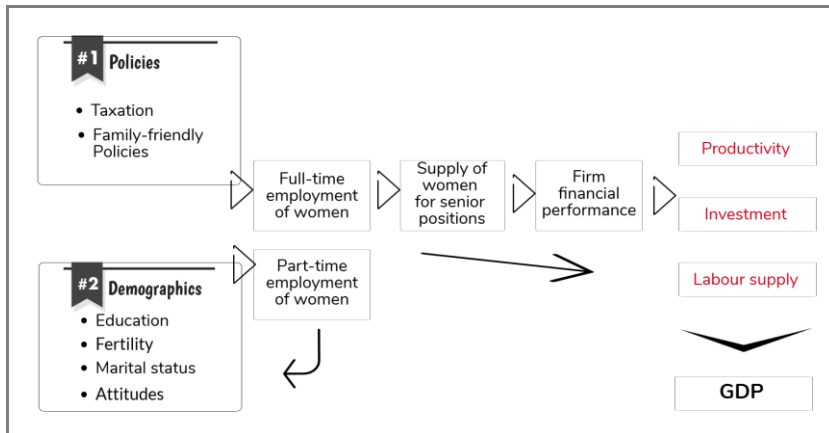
#1 Policies

- Taxation
- Family-friendly Policies

#2 Demographics

- Education
- Fertility
- Marital status
- Attitudes

Full-time employment of women

Part-time employment of women

Supply of women for senior positions

Firm financial performance

Productivity

Investment

Labour supply

GDP